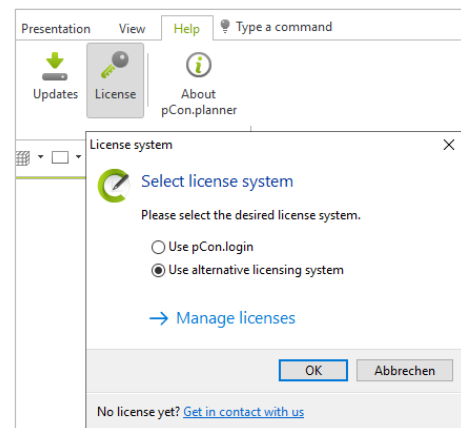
Presentation View Help Type a command

Updates License About pCon.planner

License system

Select license system

Please select the desired license system.

Use pCon.login

Use alternative licensing system

→ Manage licenses

OK Abbrechen

No license yet? Get in contact with us